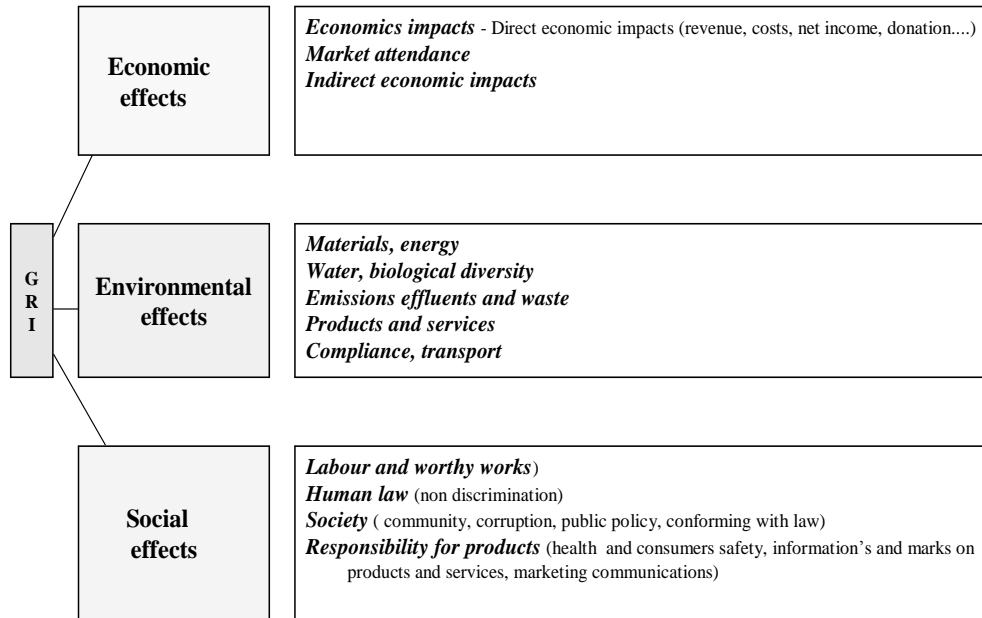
G
R
I

Economic effects

Economics impacts - Direct economic impacts (revenue, costs, net income, donation....)
Market attendance
Indirect economic impacts

Environmental effects

Materials, energy
Water, biological diversity
Emissions effluents and waste
Products and services
Compliance, transport

Social effects

Labour and worthy works)
Human law (non discrimination)
Society ( community, corruption, public policy, conforming with law)
Responsibility for products (health and consumers safety, information's and marks on products and services, marketing communications)